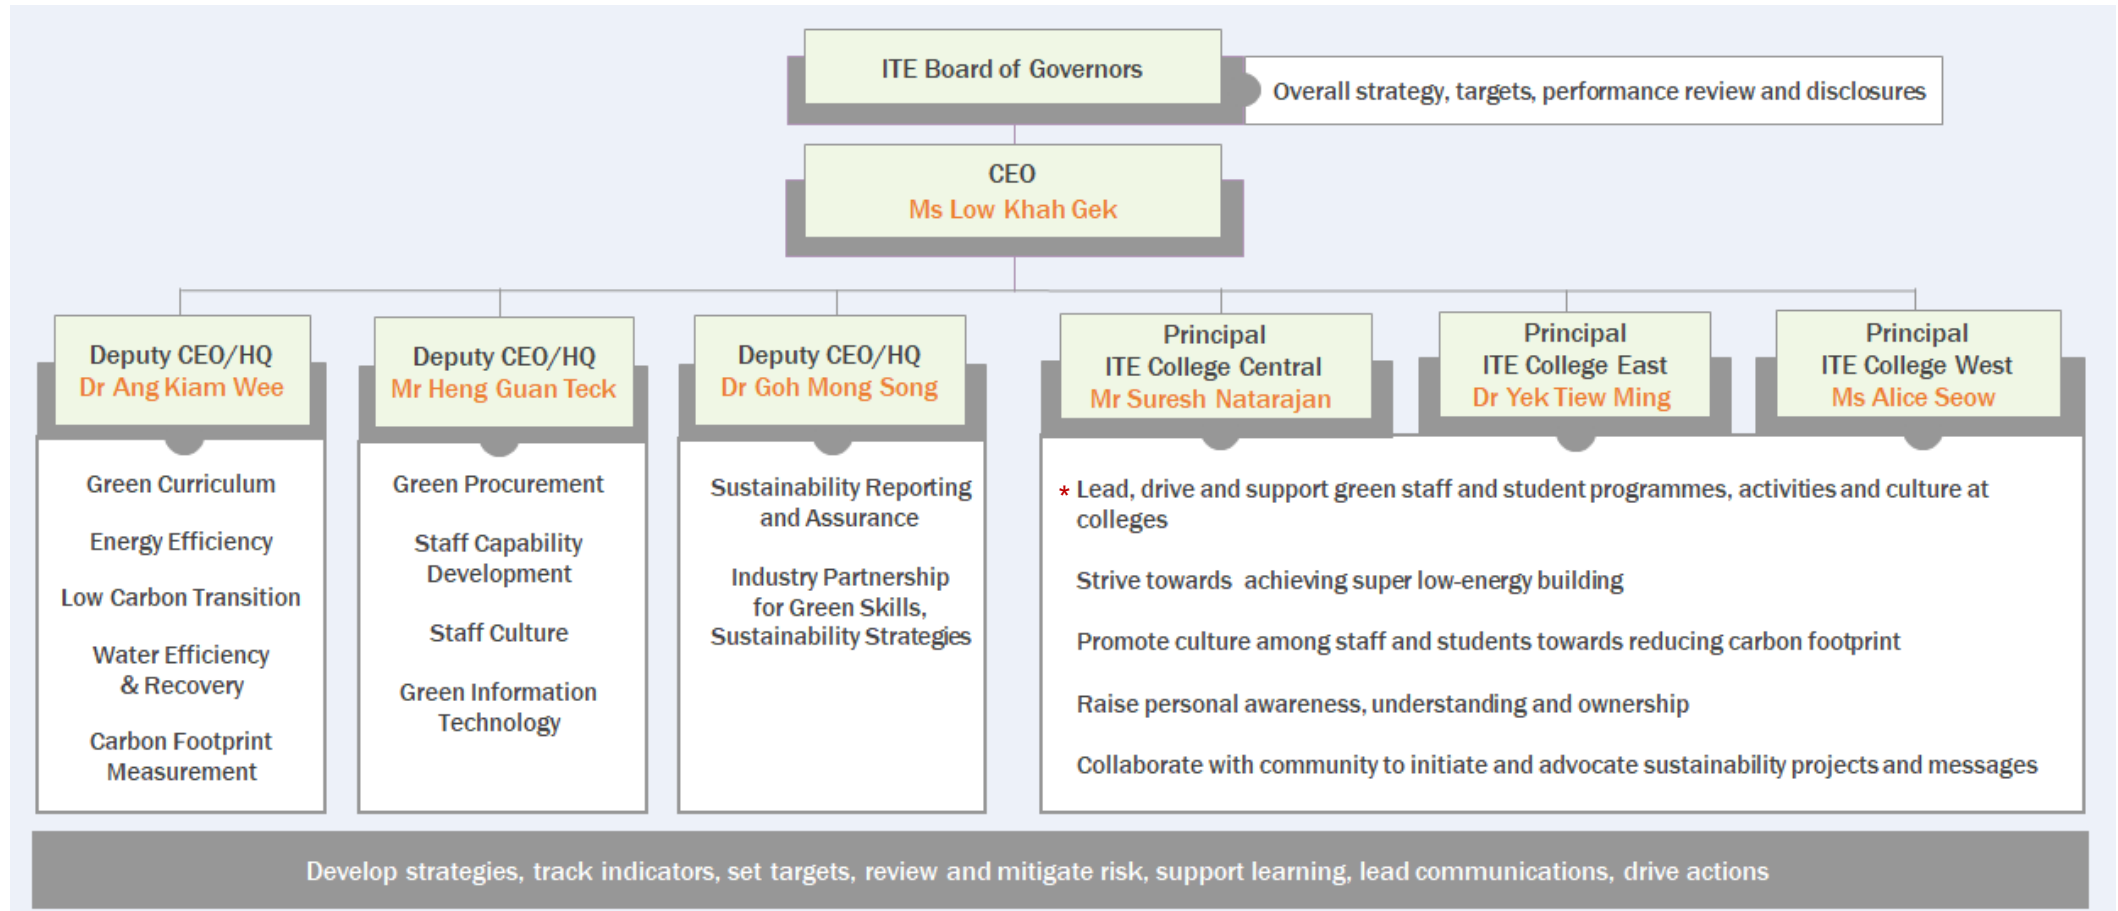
ITE Board of Governors

Overall strategy, targets, performance review and disclosures

CEO
Ms Low Khah Gek

Deputy CEO/HQ
Dr Ang Kiam Wee

Green Curriculum

Energy Efficiency

Low Carbon Transition

Water Efficiency & Recovery

Carbon Footprint Measurement

Deputy CEO/HQ
Mr Heng Guan Teck

Green Procurement

Staff Capability Development

Staff Culture

Green Information Technology

Deputy CEO/HQ
Dr Goh Mong Song

Sustainability Reporting and Assurance

Industry Partnership for Green Skills, Sustainability Strategies

Principal
ITE College Central
Mr Suresh Natarajan

Principal
ITE College East
Dr Yek Tiew Ming

Principal
ITE College West
Ms Alice Seow

* Lead, drive and support green staff and student programmes, activities and culture at colleges

Strive towards achieving super low-energy building

Promote culture among staff and students towards reducing carbon footprint

Raise personal awareness, understanding and ownership

Collaborate with community to initiate and advocate sustainability projects and messages

Develop strategies, track indicators, set targets, review and mitigate risk, support learning, lead communications, drive actions